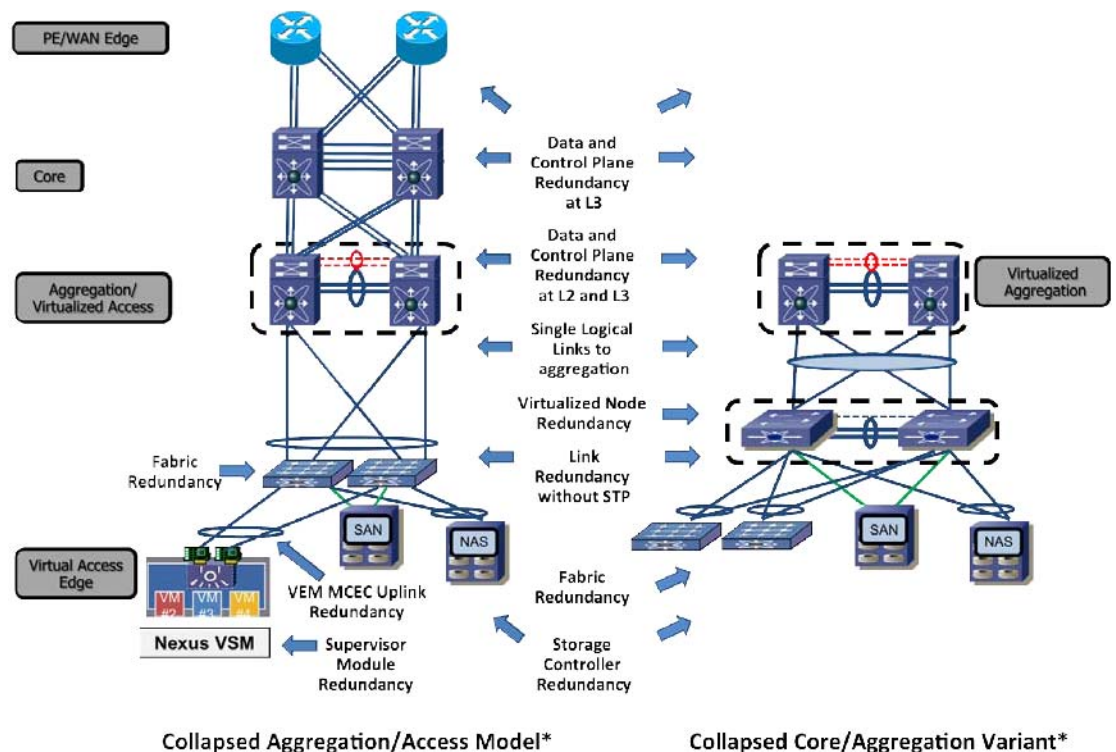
PE/WAN Edge

Core

Aggregation/ Virtualized Access

Virtualized Aggregation

Data and Control Plane Redundancy at L3

Data and Control Plane Redundancy at L2 and L3

Single Logical Links to aggregation

Virtualized Node Redundancy

Fabric Redundancy

Link Redundancy without STP

SAN

NAS

SAN

NAS

Virtual Access Edge

VM #2

VM #3

VM #4

VEM MCEC Uplink Redundancy

Fabric Redundancy

Nexus VSM

Supervisor Module Redundancy

Storage Controller Redundancy

Collapsed Aggregation/Access Model*

Collapsed Core/Aggregation Variant*